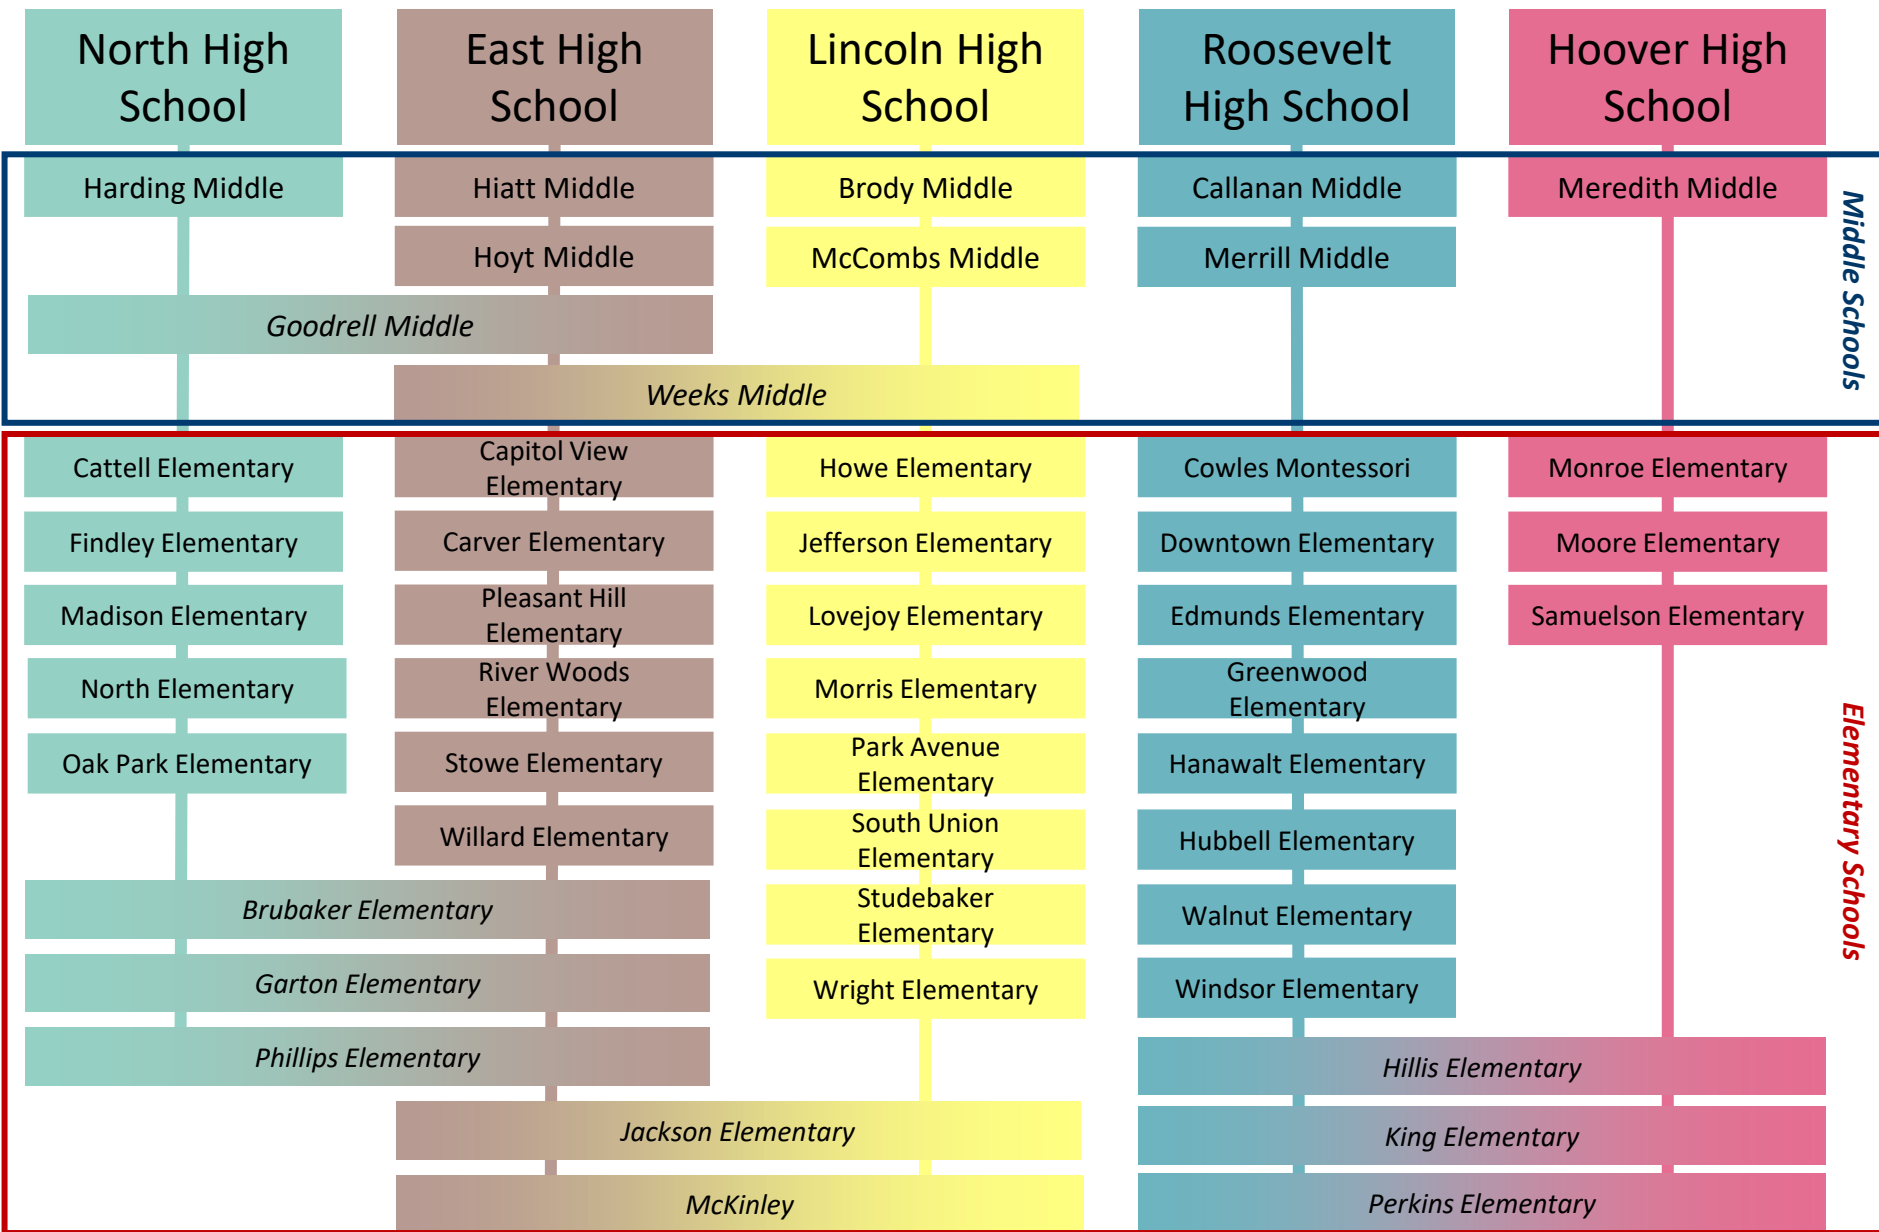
North High School

East High School

Lincoln High School

Roosevelt High School

Hoover High School

Harding Middle

Hiatt Middle

Brody Middle

Callanan Middle

Meredith Middle

Hoyt Middle

McCombs Middle

Merrill Middle

Goodrell Middle

Weeks Middle

Middle Schools

Cattell Elementary

Capitol View Elementary

Howe Elementary

Cowles Montessori

Monroe Elementary

Findley Elementary

Carver Elementary

Jefferson Elementary

Downtown Elementary

Moore Elementary

Madison Elementary

Pleasant Hill Elementary

Lovejoy Elementary

Edmunds Elementary

Samuelson Elementary

North Elementary

River Woods Elementary

Morris Elementary

Greenwood Elementary

Oak Park Elementary

Stowe Elementary

Park Avenue Elementary

Hanawalt Elementary

Willard Elementary

South Union Elementary

Hubbell Elementary

Brubaker Elementary

Studebaker Elementary

Walnut Elementary

Garton Elementary

Wright Elementary

Windsor Elementary

Phillips Elementary

Hillis Elementary

Jackson Elementary

King Elementary

McKinley

Perkins Elementary

Elementary Schools